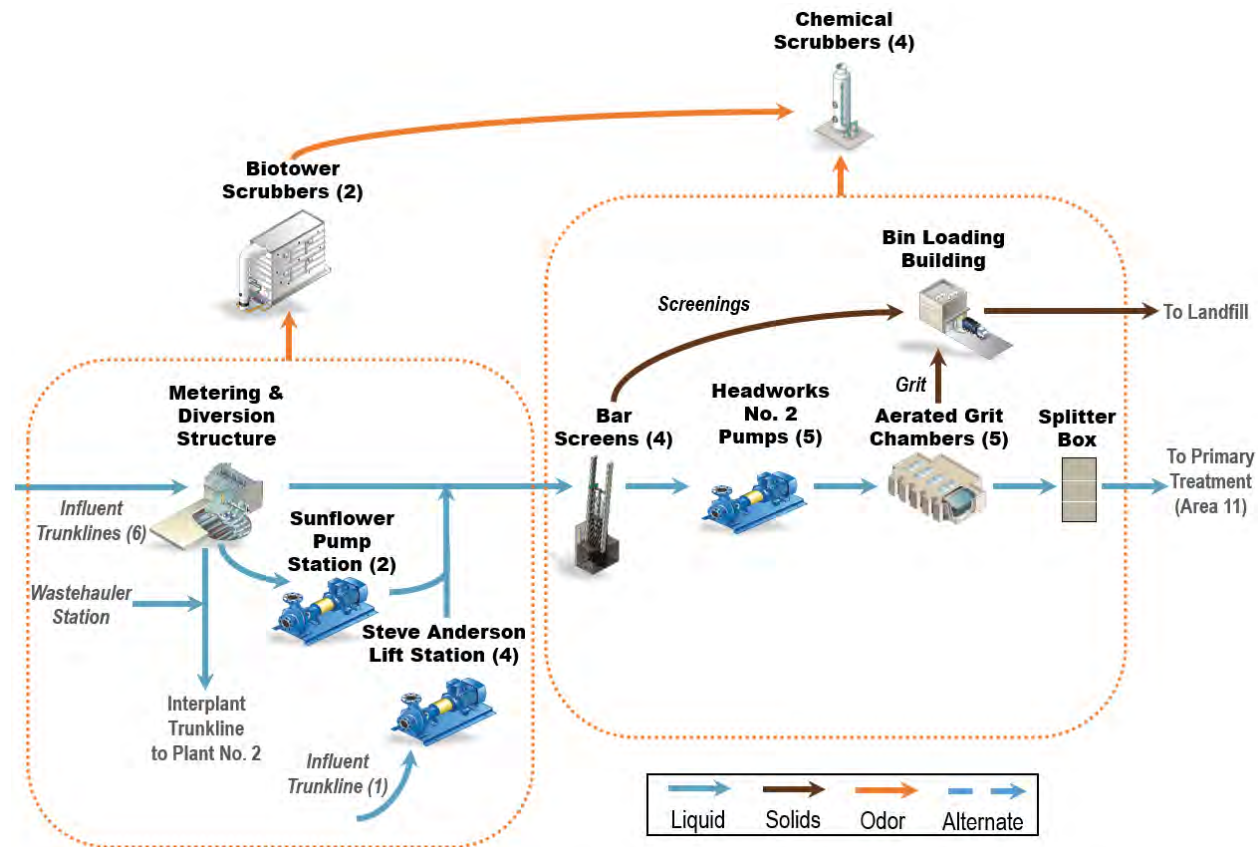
Chemical Scrubbers (4)

Biotower Scrubbers (2)

Bin Loading Building

Screenings

To Landfill

Grit

Metering & Diversion Structure

Bar Screens (4)

Headworks No. 2 Pumps (5)

Aerated Grit Chambers (5)

Splitter Box

To Primary Treatment (Area 11)

Influent Trunklines (6)

Sunflower Pump Station (2)

Wastehauler Station

Steve Anderson Lift Station (4)

Interplant Trunkline to Plant No. 2

Influent Trunkline (1)

Liquid
Solids
Odor
Alternate